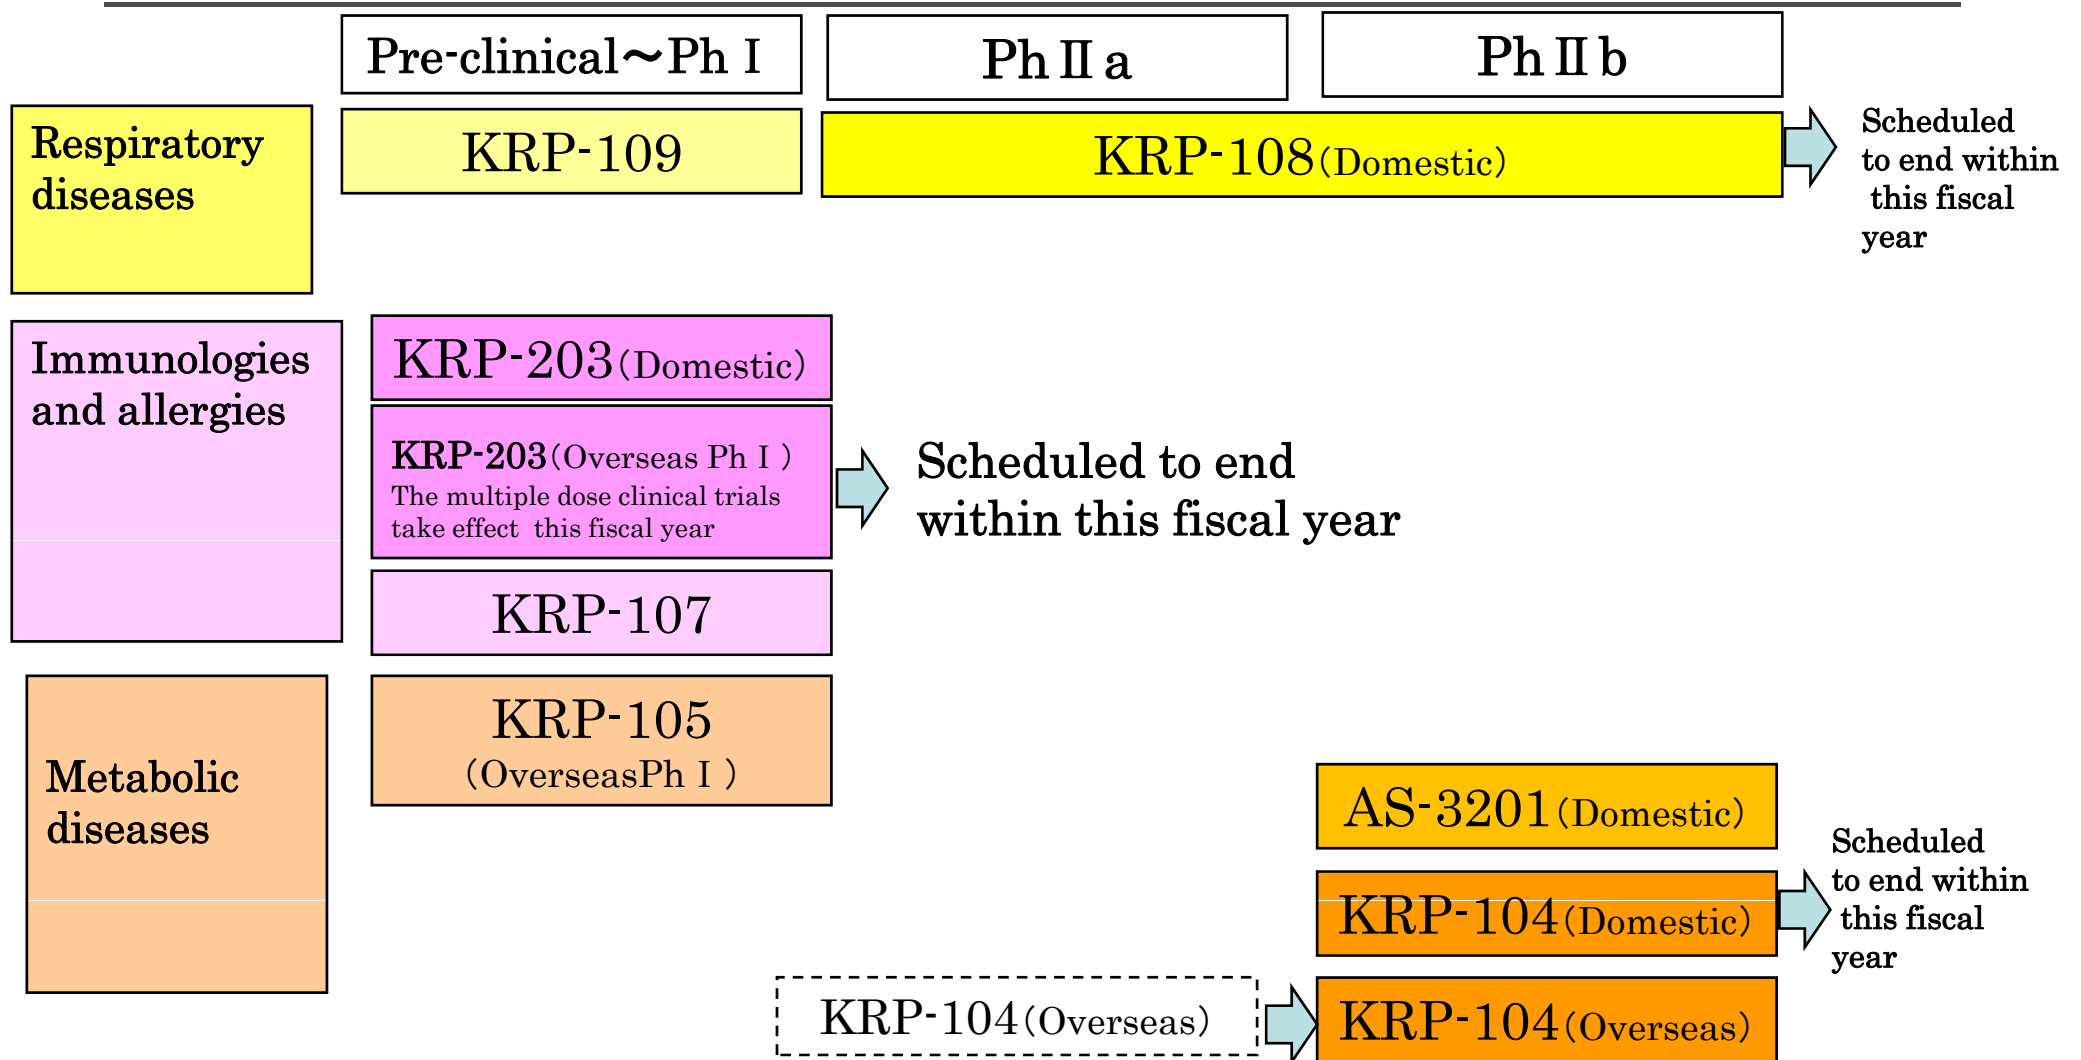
Pre-clinical～Ph I

Ph II a

Ph II b

Respiratory diseases

KRP-109

KRP-108 (Domestic)

Scheduled to end within this fiscal year

Immunologies and allergies

KRP-203 (Domestic)

KRP-203 (Overseas Ph I)
The multiple dose clinical trials take effect this fiscal year

Scheduled to end within this fiscal year

KRP-107

Metabolic diseases

KRP-105
(OverseasPh I)

AS-3201 (Domestic)

KRP-104 (Domestic)

Scheduled to end within this fiscal year

KRP-104 (Overseas)

KRP-104 (Overseas)